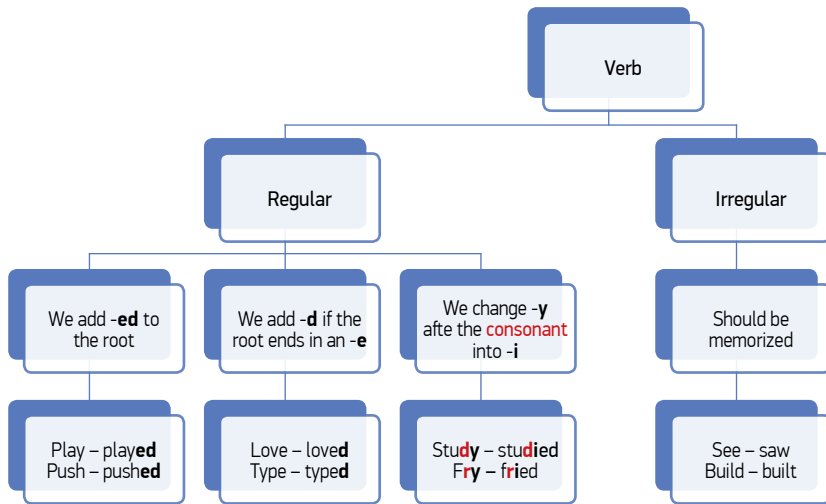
Verb

Regular

Irregular

We add -ed to the root

We add -d if the root ends in an -e

We change -y afte the consonant into -i

Should be memorized

Play – played
Push – pushed

Love – loved
Type – typed

Study – studied
Fry – fried

See – saw
Build – built